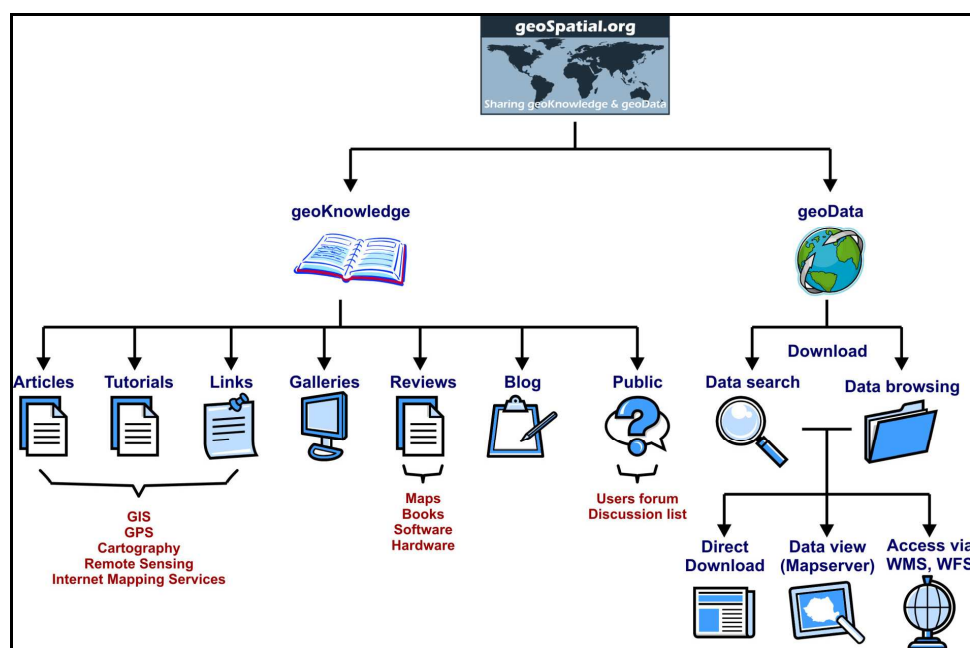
geoSpatial.org
Sharing geoKnowledge & geoData

geoKnowledge

geoData

Articles
Tutorials
Links
Galleries
Reviews
Blog
Public

GIS
GPS
Cartography
Remote Sensing
Internet Mapping Services

Maps
Books
Software
Hardware

Users forum
Discussion list

Download

Data search
Data browsing

Direct Download
Data view (Mapserver)
Access via WMS, WFS